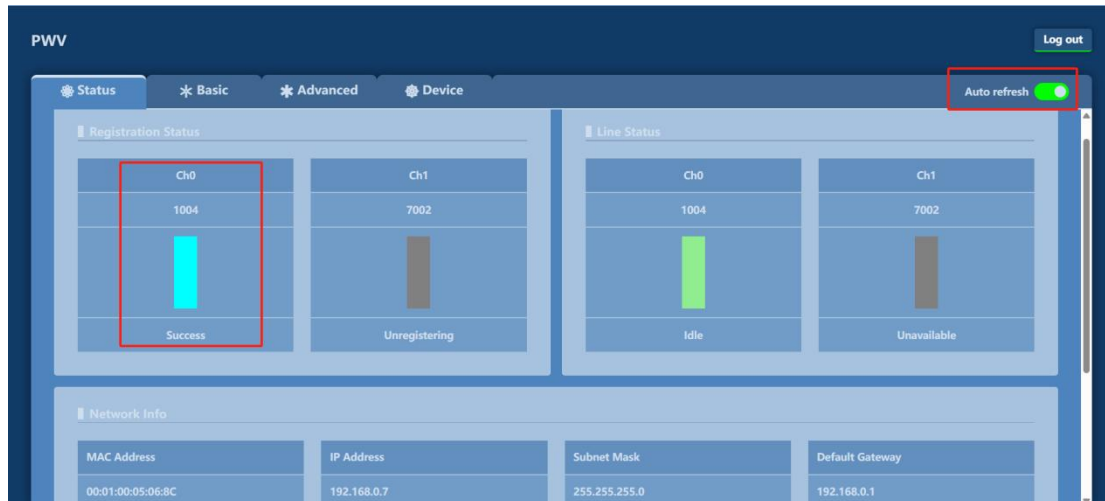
PWV

Log out

Status Basic Advanced Device

Auto refresh

Registration Status

| Ch0 | Ch1 |
|---|---|
| 1004 | 7002 |
| Success | Unregistering |

Line Status

| Ch0 | Ch1 |
|---|---|
| 1004 | 7002 |
| Idle | Unavailable |

Network Info

| MAC Address | IP Address | Subnet Mask | Default Gateway |
|---|---|---|---|
| 00:01:00:05:06:8C | 192.168.0.7 | 255.255.255.0 | 192.168.0.1 |